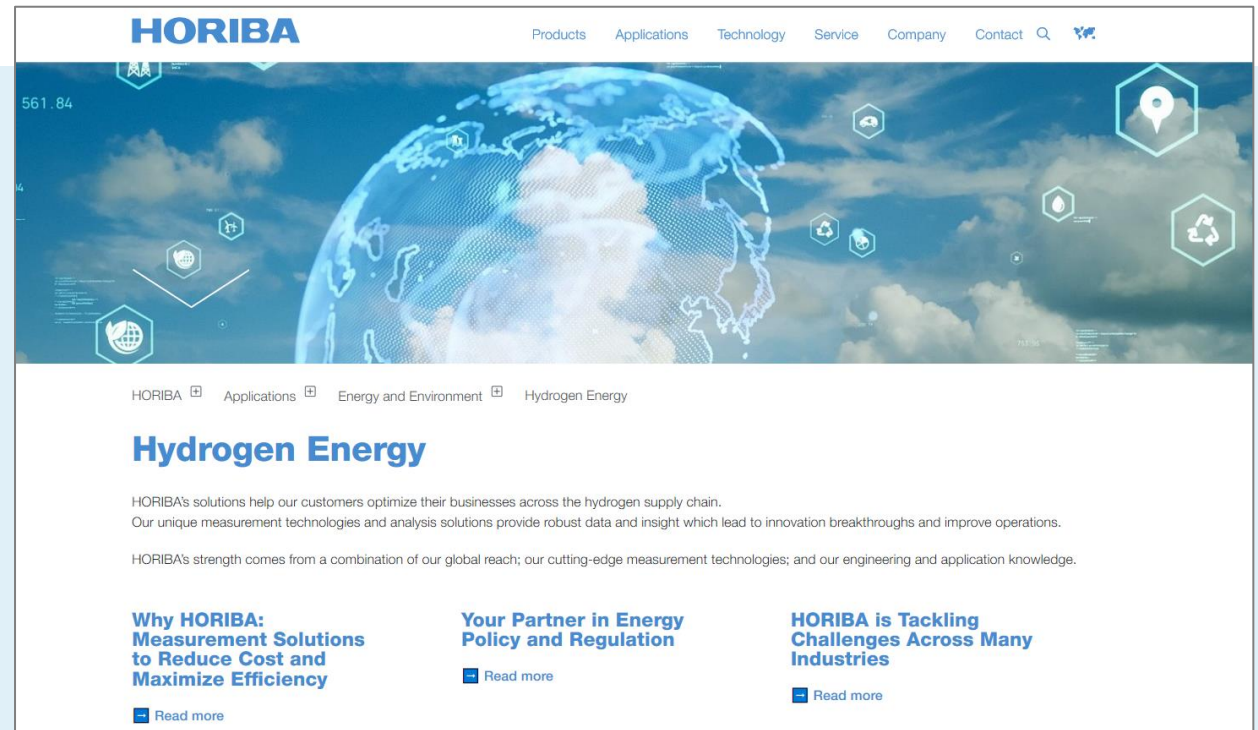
HORIBA

Products Applications Technology Service Company Contact

561.84

HORIBA Applications Energy and Environment Hydrogen Energy

Hydrogen Energy

HORIBA's solutions help our customers optimize their businesses across the hydrogen supply chain.
Our unique measurement technologies and analysis solutions provide robust data and insight which lead to innovation breakthroughs and improve operations.

HORIBA's strength comes from a combination of our global reach; our cutting-edge measurement technologies; and our engineering and application knowledge.

Why HORIBA: Measurement Solutions to Reduce Cost and Maximize Efficiency

Read more

Your Partner in Energy Policy and Regulation

Read more

HORIBA is Tackling Challenges Across Many Industries

Read more